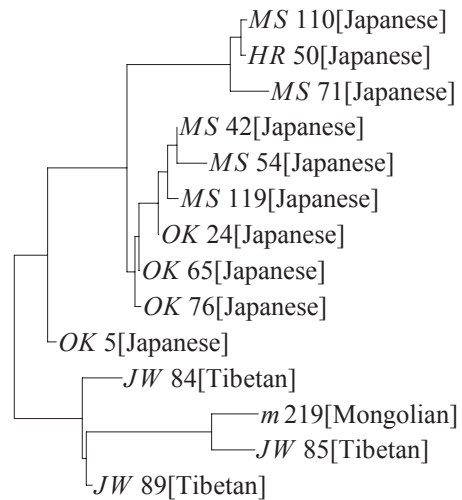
*MS* 110[Japanese]
*HR* 50[Japanese]
*MS* 71[Japanese]
*MS* 42[Japanese]
*MS* 54[Japanese]
*MS* 119[Japanese]
*OK* 24[Japanese]
*OK* 65[Japanese]
*OK* 76[Japanese]
*OK* 5[Japanese]
*JW* 84[Tibetan]
*m* 219[Mongolian]
*JW* 85[Tibetan]
*JW* 89[Tibetan]